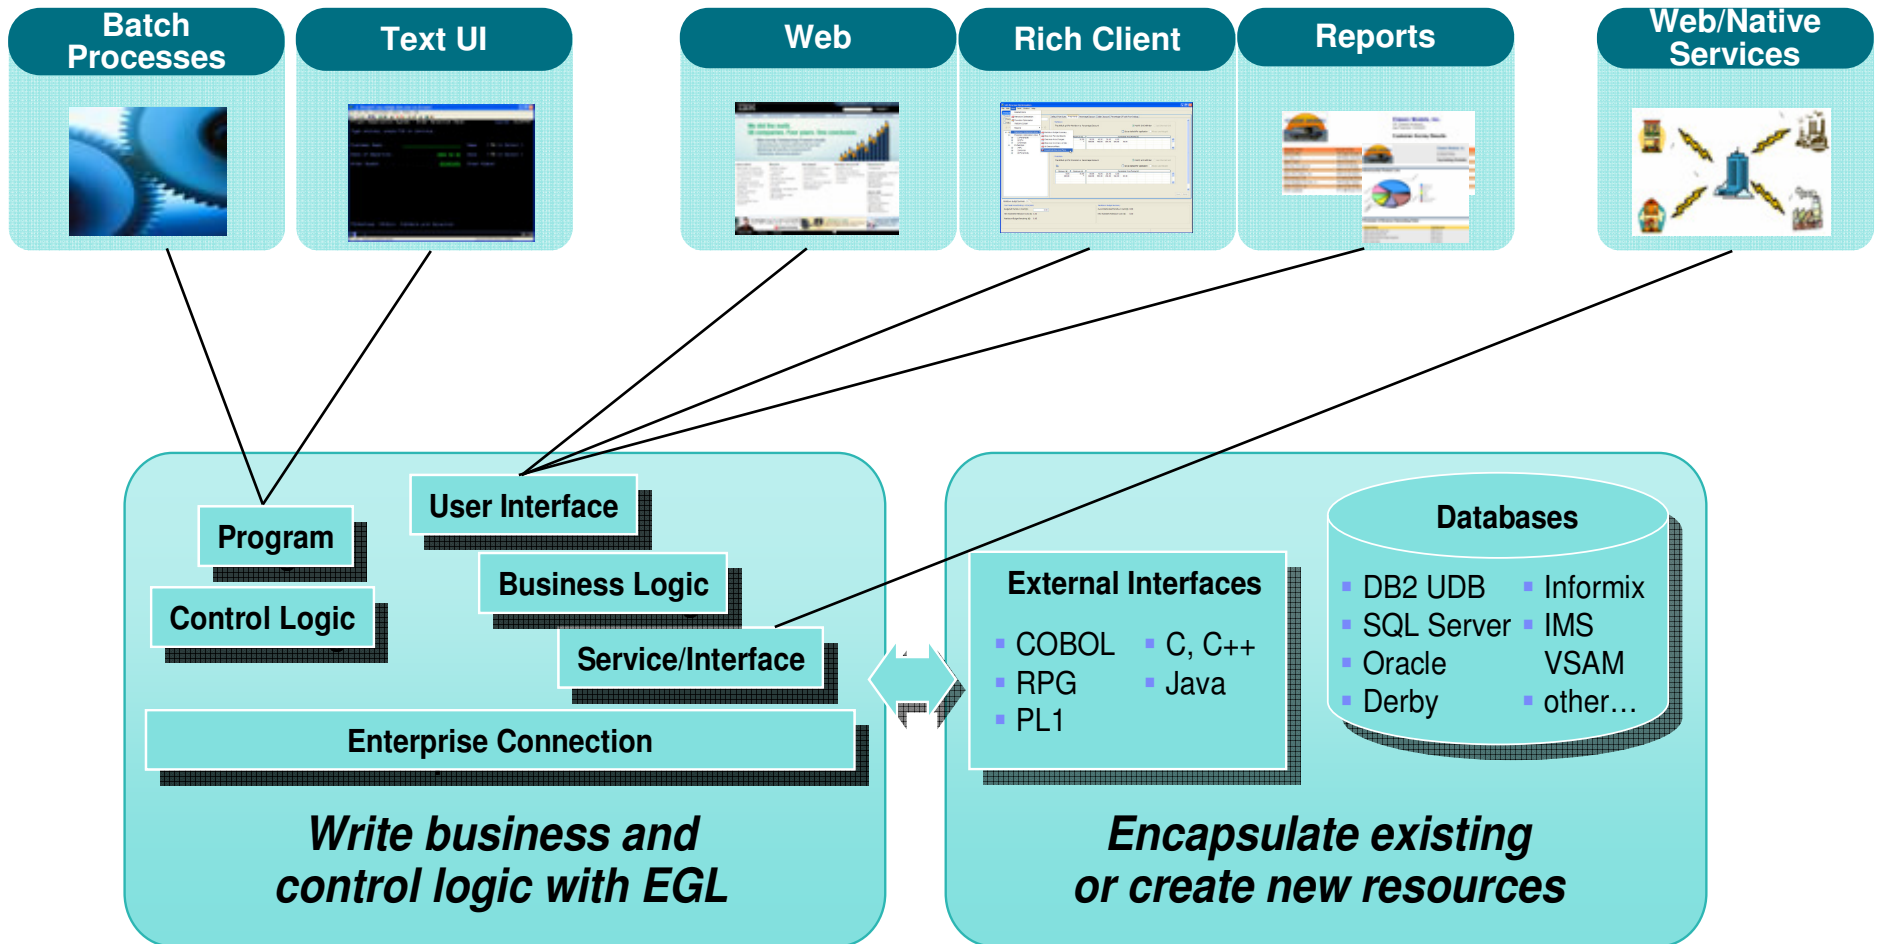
Batch Processes

Text UI

Web

Rich Client

Reports

Web/Native Services

Program

Control Logic

User Interface

Business Logic

Service/Interface

Enterprise Connection

Write business and control logic with EGL

External Interfaces

COBOL
RPG
PL1
C, C++
Java

Databases

DB2 UDB
SQL Server
Oracle
Derby
Informix
IMS
VSAM
other…

Encapsulate existing or create new resources